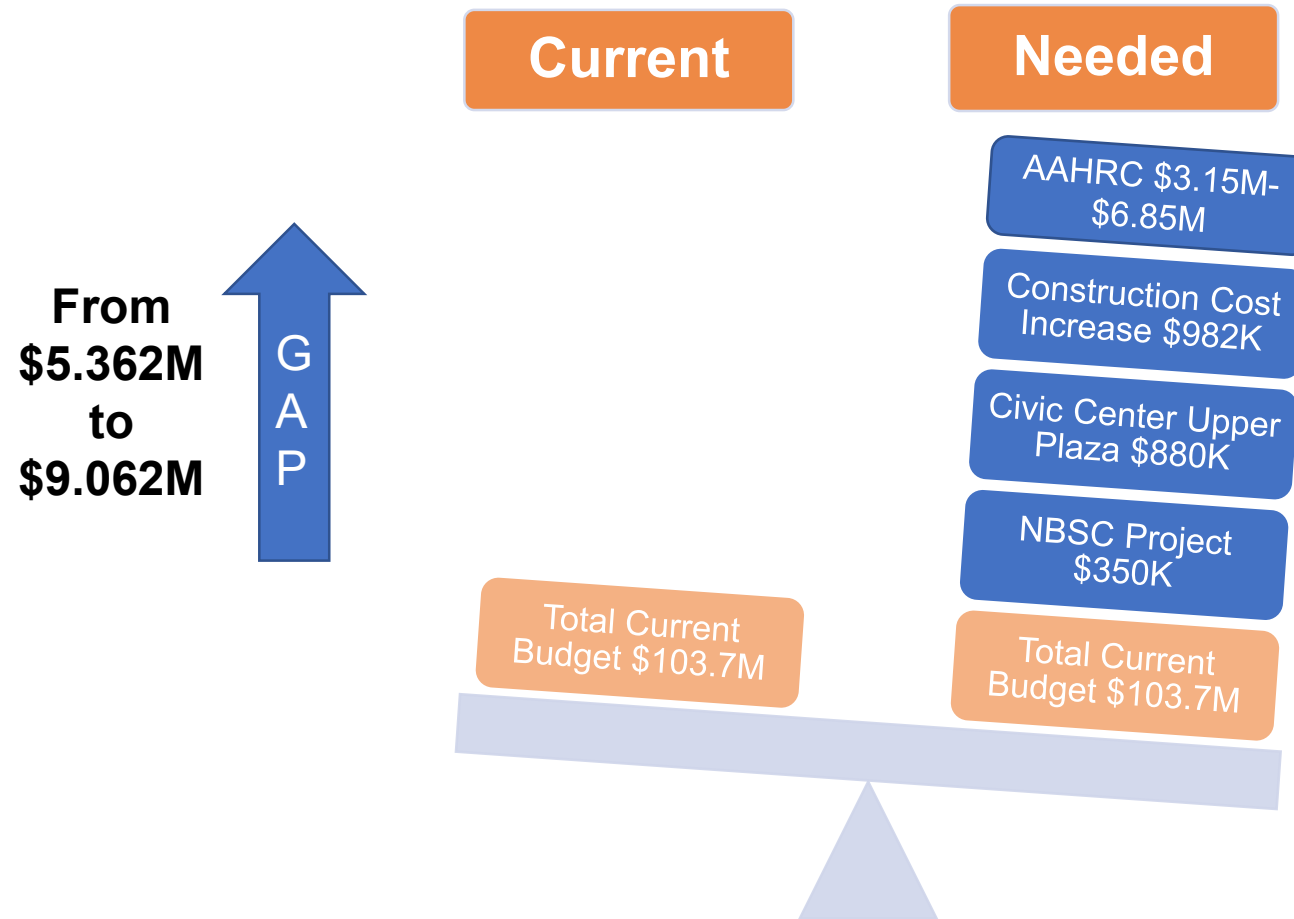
Current

Needed

From $5.362M to $9.062M

GAP

AAHRC $3.15M-$6.85M

Construction Cost Increase $982K

Civic Center Upper Plaza $880K

NBSC Project $350K

Total Current Budget $103.7M

Total Current Budget $103.7M